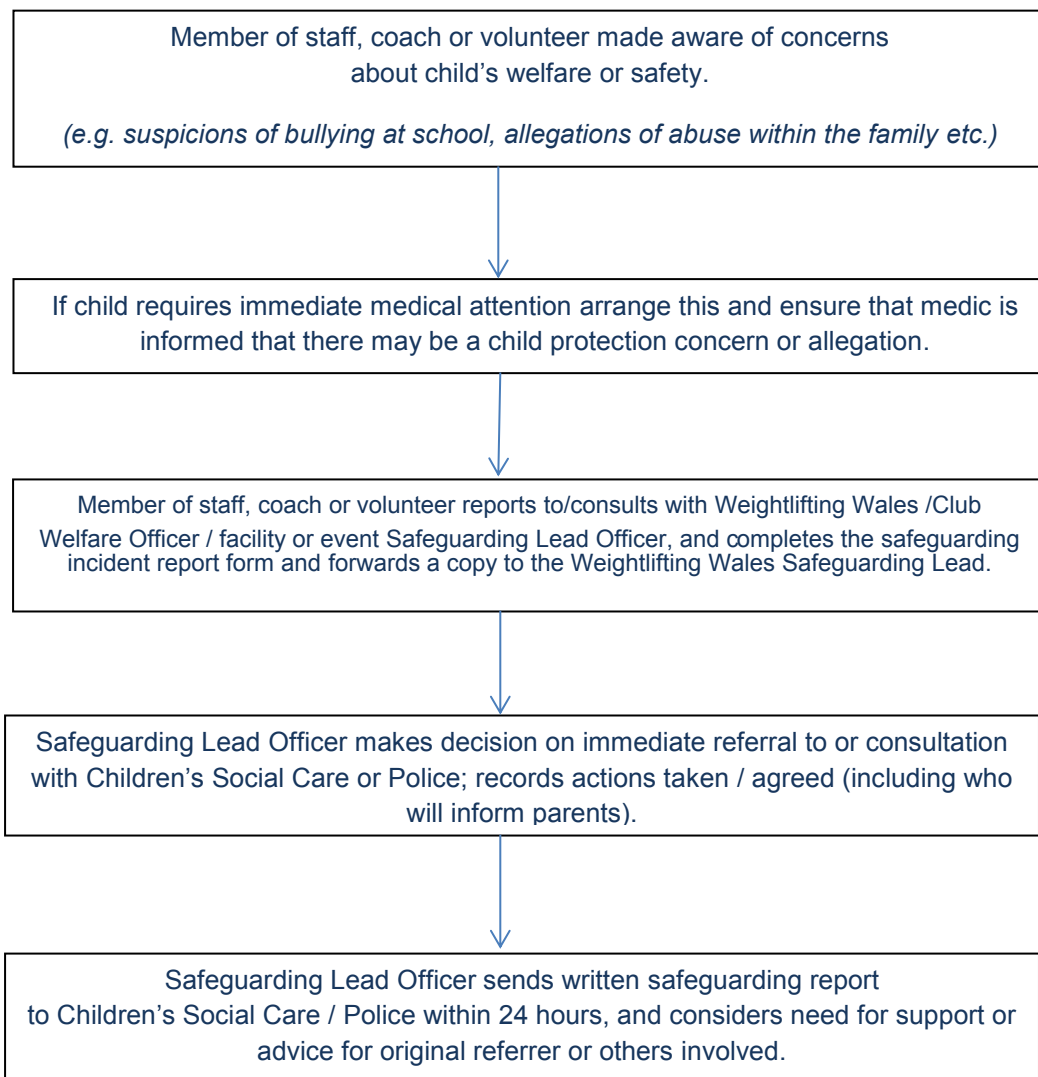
Member of staff, coach or volunteer made aware of concerns about child's welfare or safety.

*(e.g. suspicions of bullying at school, allegations of abuse within the family etc.)*

If child requires immediate medical attention arrange this and ensure that medic is informed that there may be a child protection concern or allegation.

Member of staff, coach or volunteer reports to/consults with Weightlifting Wales /Club Welfare Officer / facility or event Safeguarding Lead Officer, and completes the safeguarding incident report form and forwards a copy to the Weightlifting Wales Safeguarding Lead.

Safeguarding Lead Officer makes decision on immediate referral to or consultation with Children's Social Care or Police; records actions taken / agreed (including who will inform parents).

Safeguarding Lead Officer sends written safeguarding report to Children's Social Care / Police within 24 hours, and considers need for support or advice for original referrer or others involved.